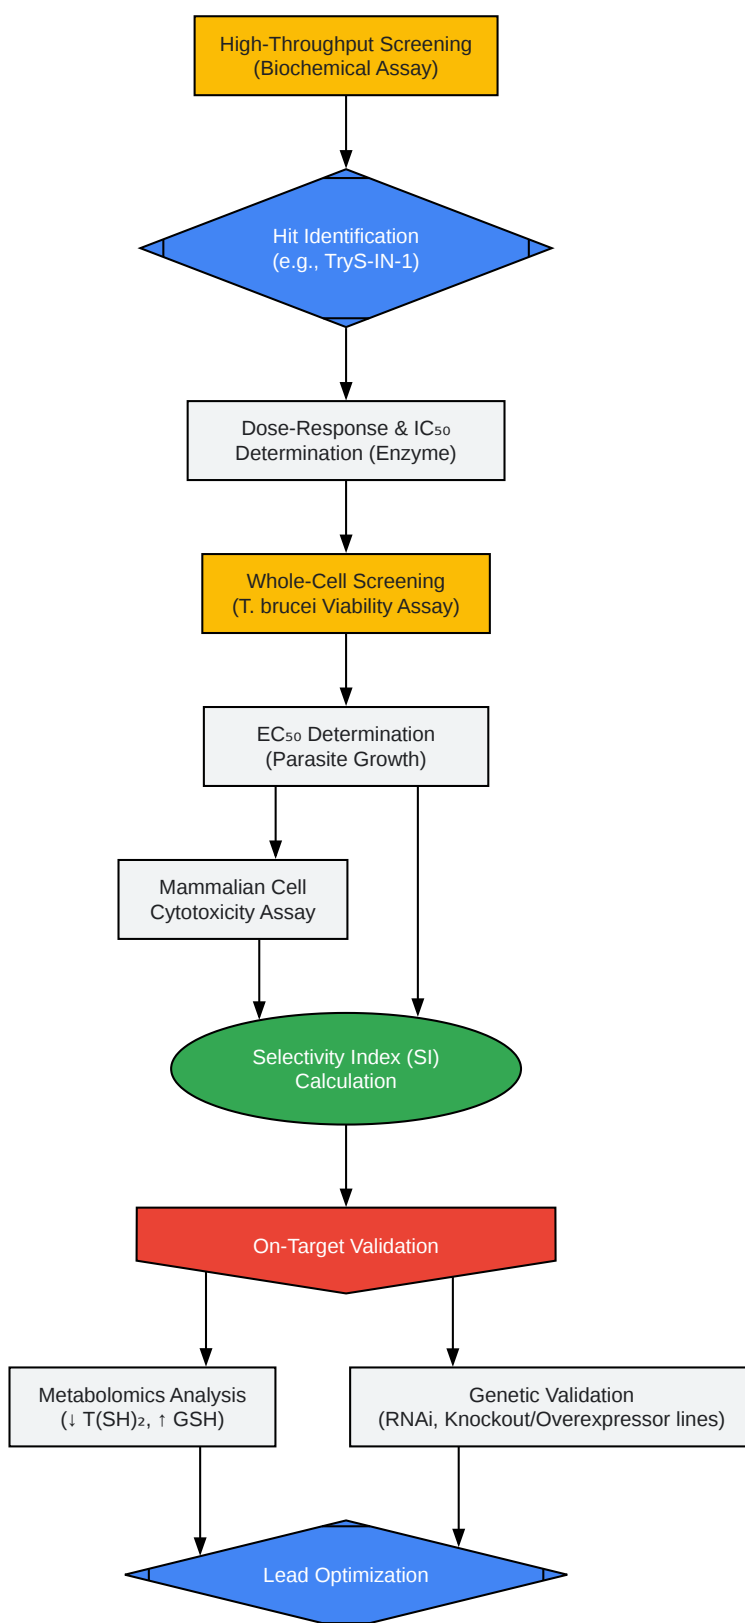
High-Throughput Screening (Biochemical Assay)

Hit Identification (e.g., TryS-IN-1)

Dose-Response & $IC_{50}$ Determination (Enzyme)

Whole-Cell Screening (T. brucei Viability Assay)

$EC_{50}$ Determination (Parasite Growth)

Mammalian Cell Cytotoxicity Assay

Selectivity Index (SI) Calculation

On-Target Validation

Metabolomics Analysis (↓ $T(SH)_2$, ↑ GSH)

Genetic Validation (RNAi, Knockout/Overexpressor lines)

Lead Optimization